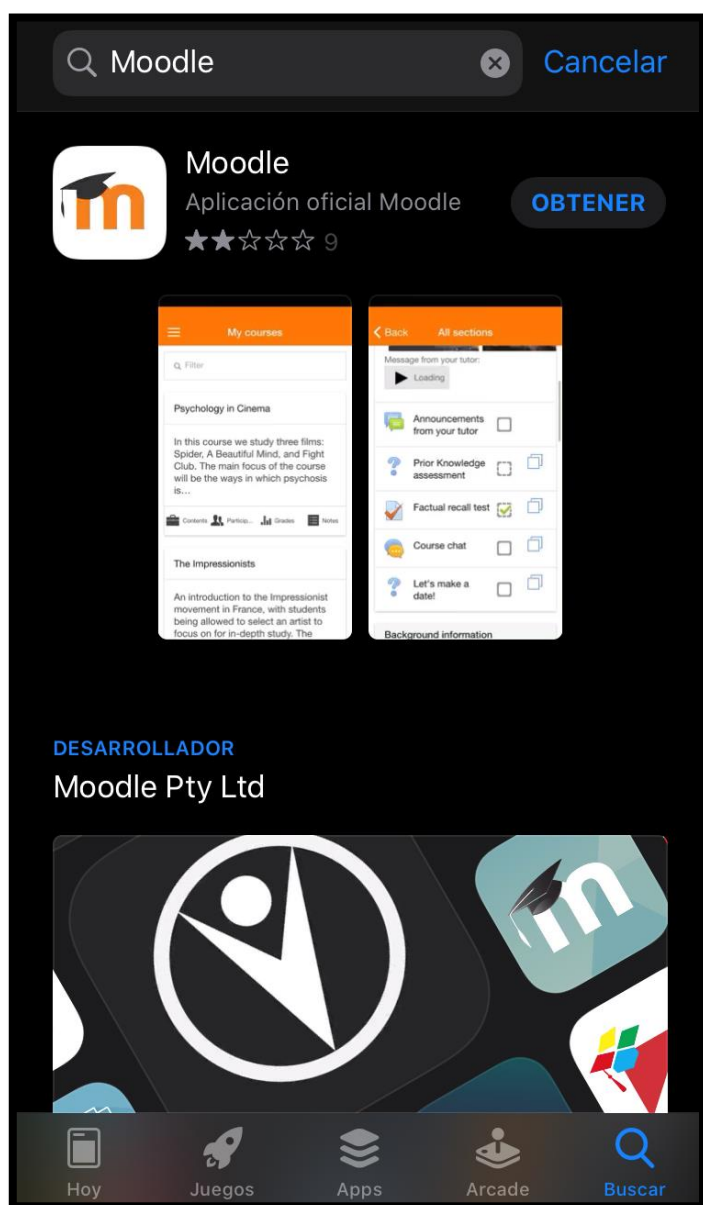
Moodle Cancelar

Moodle
Aplicación oficial Moodle
★★☆☆☆ 9
OBTENER

My courses
Filter
Psychology in Cinema
In this course we study three films: Spider, A Beautiful Mind, and Fight Club. The main focus of the course will be the ways in which psychosis is...
Contents Particip... Grades Notes
The Impressionists
An introduction to the Impressionist movement in France, with students being allowed to select an artist to focus on for in-depth study. The

Back All sections
Message from your tutor:
Loading
Announcements from your tutor
Prior Knowledge assessment
Factual recall test
Course chat
Let's make a date!
Background information

DESARROLLADOR
Moodle Pty Ltd

Hoy Juegos Apps Arcade Buscar